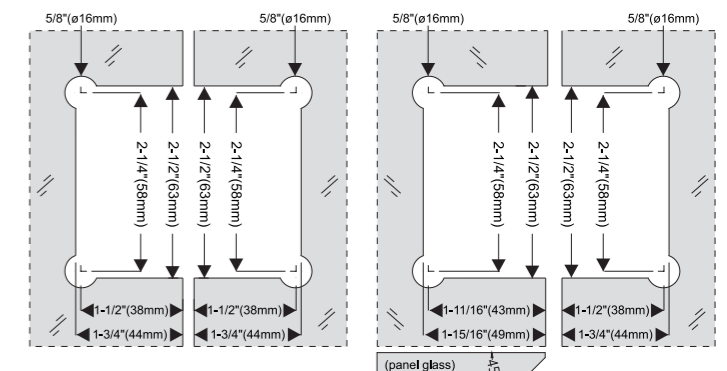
5/8"(ø16mm)
5/8"(ø16mm)
2-1/4"(58mm)
2-1/2"(63mm)
2-1/2"(63mm)
2-1/4"(58mm)
1-1/2"(38mm)
1-1/2"(38mm)
1-3/4"(44mm)
1-3/4"(44mm)

5/8"(ø16mm)
5/8"(ø16mm)
2-1/4"(58mm)
2-1/2"(63mm)
2-1/2"(63mm)
2-1/4"(58mm)
1-11/16"(43mm)
1-1/2"(38mm)
1-15/16"(49mm)
1-3/4"(44mm)
(panel glass)
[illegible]